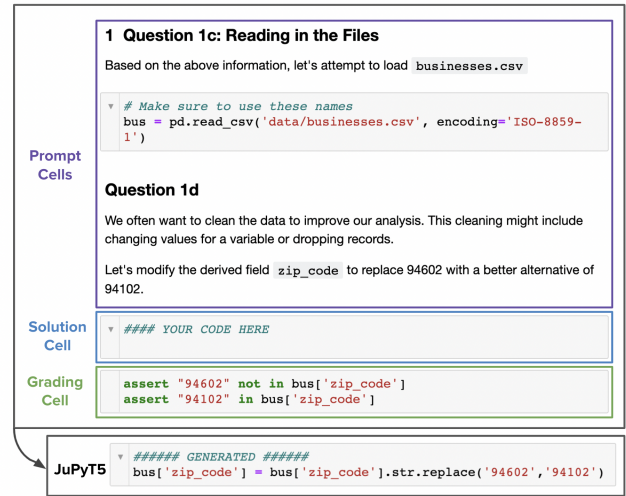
1 Question 1c: Reading in the Files

Based on the above information, let's attempt to load `businesses.csv`

```
# Make sure to use these names
bus = pd.read_csv('data/businesses.csv', encoding='ISO-8859-1')
```

Question 1d

We often want to clean the data to improve our analysis. This cleaning might include changing values for a variable or dropping records.

Let's modify the derived field `zip_code` to replace 94602 with a better alternative of 94102.

Prompt Cells

Solution Cell

```
#### YOUR CODE HERE
```

Grading Cell

```
assert "94602" not in bus['zip_code']
assert "94102" in bus['zip_code']
```

JuPyT5

```
###### GENERATED ######
bus['zip_code'] = bus['zip_code'].str.replace('94602','94102')
```